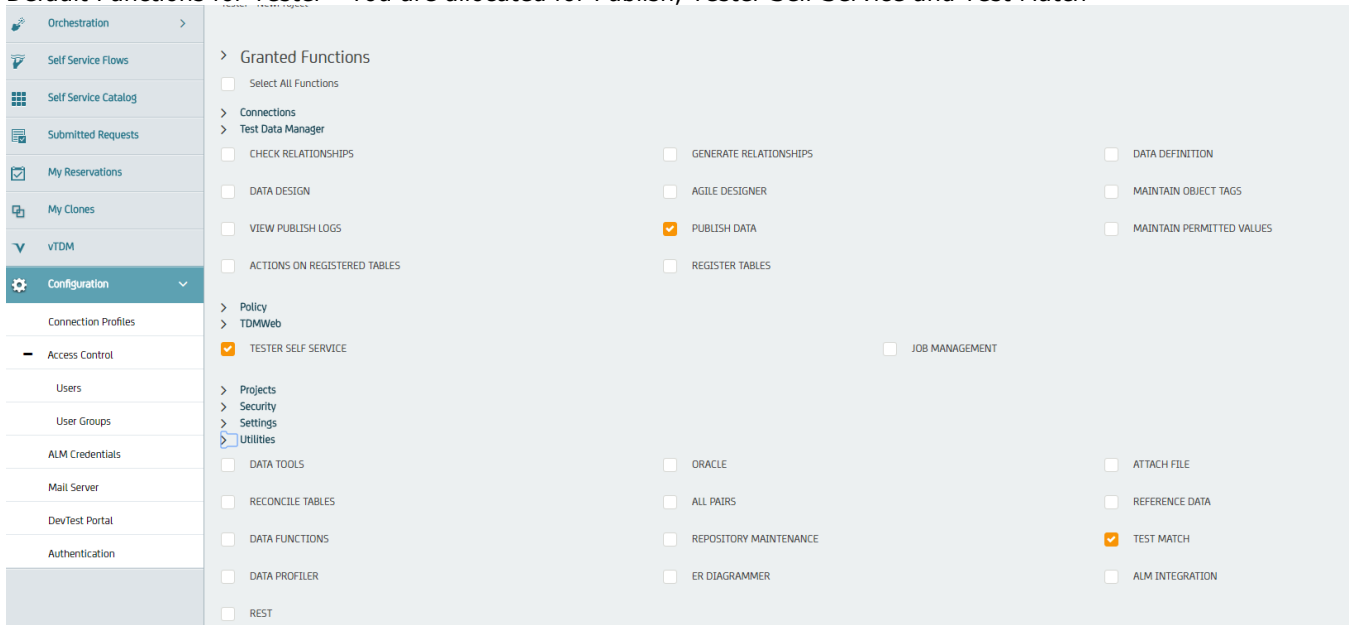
Default Functions ... - You are allocated for Publish, Tester Self Service and Test Match

Orchestration
Self Service Flows
Self Service Catalog
Submitted Requests
My Reservations
My Clones
vTDM
Configuration
Connection Profiles
Access Control
Users
User Groups
ALM Credentials
Mail Server
DevTest Portal
Authentication

Granted Functions
Select All Functions
Connections
Test Data Manager

| | | |
|---|---|---|
| CHECK RELATIONSHIPS | GENERATE RELATIONSHIPS | DATA DEFINITION |
| DATA DESIGN | AGILE DESIGNER | MAINTAIN OBJECT TAGS |
| VIEW PUBLISH LOGS | PUBLISH DATA | MAINTAIN PERMITTED VALUES |
| ACTIONS ON REGISTERED TABLES | REGISTER TABLES | |

Policy
TDMWeb
TESTER SELF SERVICE
JOB MANAGEMENT

Projects
Security
Settings
Utilities

| | | |
|---|---|---|
| DATA TOOLS | ORACLE | ATTACH FILE |
| RECONCILE TABLES | ALL PAIRS | REFERENCE DATA |
| DATA FUNCTIONS | REPOSITORY MAINTENANCE | TEST MATCH |
| DATA PROFILER | ER DIAGRAMMER | ALM INTEGRATION |
| REST | | |